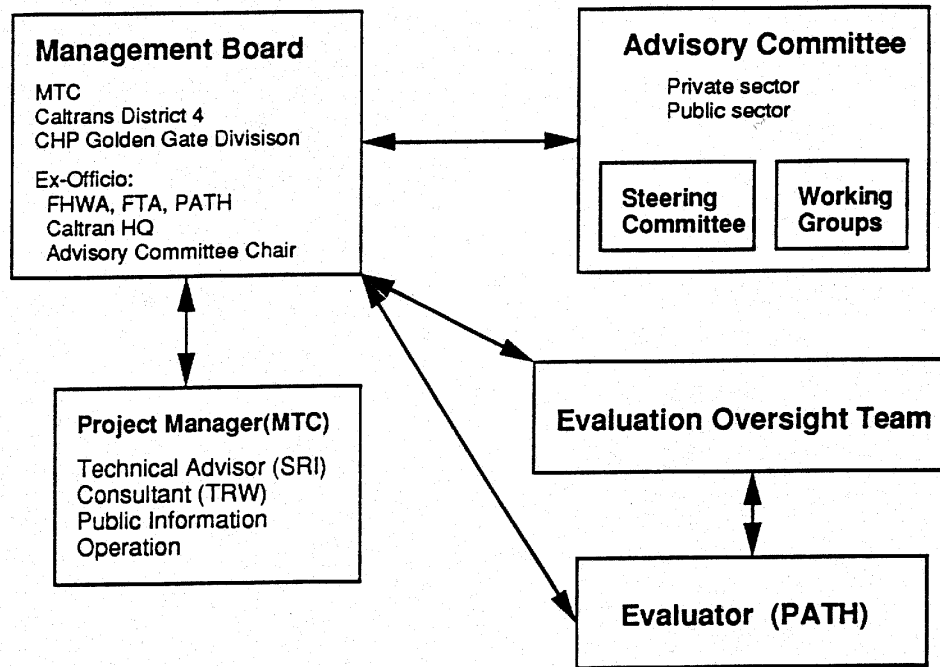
Management Board

MTC
Caltrans District 4
CHP Golden Gate Divison

Ex-Officio:
FHWA, FTA, PATH
Caltran HQ
Advisory Committee Chair

Advisory Committee

Private sector
Public sector

Steering Committee

Working Groups

Project Manager(MTC)

Technical Advisor (SRI)
Consultant (TRW)
Public Information
Operation

Evaluation Oversight Team

Evaluator (PATH)